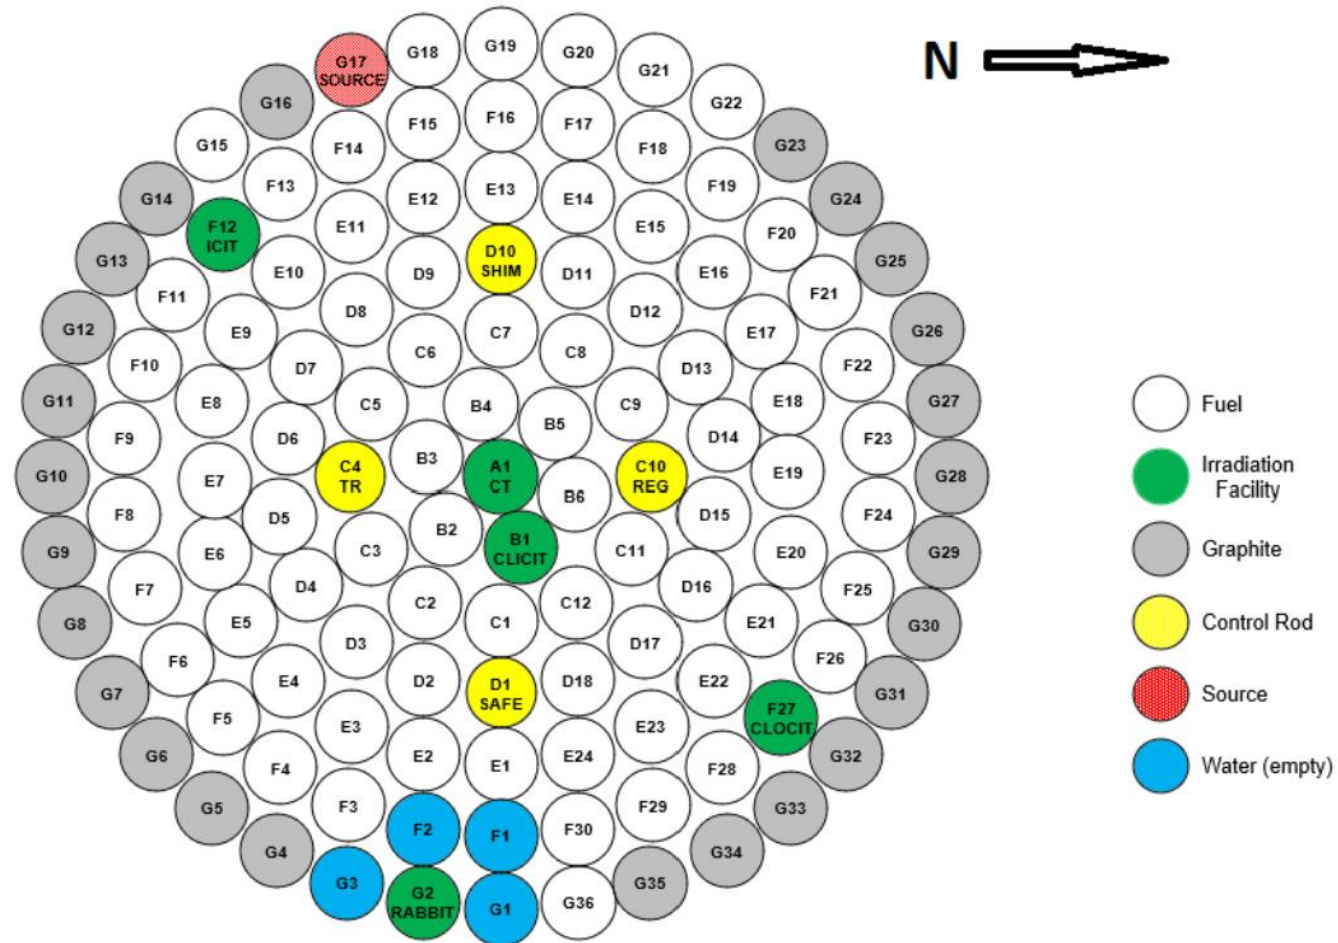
N

G17 SOURCE
G18
G19
G20
G21
G22
G16
F15
F16
F17
F18
G23
G15
F14
F19
F13
E12
E13
E14
G14
G24
E11
E15
F12 ICIT
F20
D10 SHIM
G13
E10
D9
D11
E16
G25
F11
F21
D8
D12
G12
E9
C7
E17
G26
C6
C8
F10
D7
D13
F22
E8
C5
B4
C9
E18
G11
B5
G27
F9
D6
D14
F23
B3
A1 CT
C4 TR
C10 REG
G10
E7
B6
E19
G28
D5
D15
F8
F24
B2
E6
C3
B1 CLICIT
C11
E20
G9
G29
D4
D16
F7
C2
C12
F25
G8
E5
C1
E21
G30
D3
D17
F6
F26
D2
D18
E4
E22
G7
D1 SAFE
G31
F5
F27 CLOCIT
E3
E23
G6
E2
E1
E24
G32
F4
F28
F3
F29
G5
F2
F1
F30
G33
G4
G34
G3
G35
G2 RABBIT
G1
G36

Fuel
Irradiation Facility
Graphite
Control Rod
Source
Water (empty)